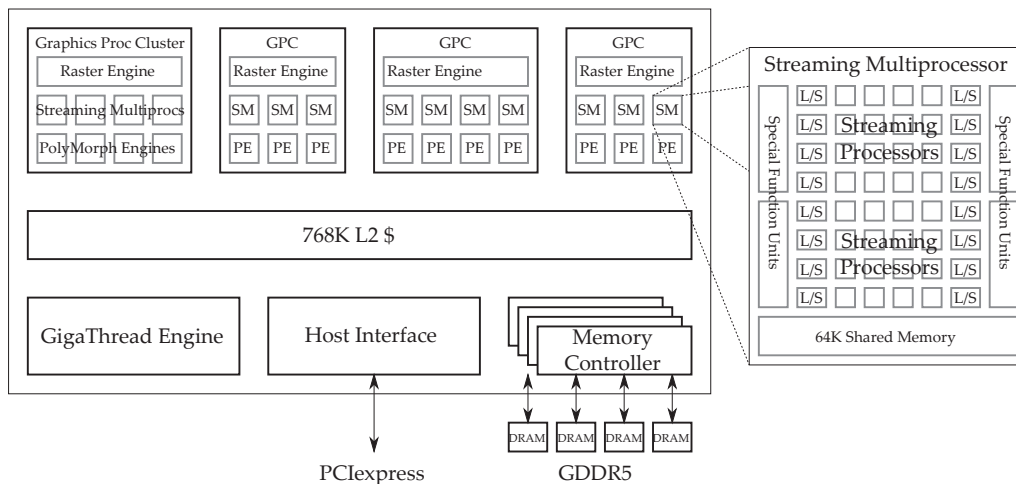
Graphics Proc Cluster
Raster Engine
Streaming Multiprocs
PolyMorph Engines

GPC
Raster Engine
SM SM SM
PE PE PE

GPC
Raster Engine
SM SM SM SM
PE PE PE PE

GPC
Raster Engine
SM SM SM
PE PE PE

Streaming Multiprocessor
Special Function Units
L/S L/S
L/S Streaming L/S
L/S Processors L/S
L/S L/S
Special Function Units
L/S L/S
L/S Streaming L/S
L/S Processors L/S
L/S L/S
Special Function Units
Special Function Units
64K Shared Memory

768K L2 $

GigaThread Engine

Host Interface

Memory Controller

DRAM DRAM DRAM DRAM

PCIexpress

GDDR5